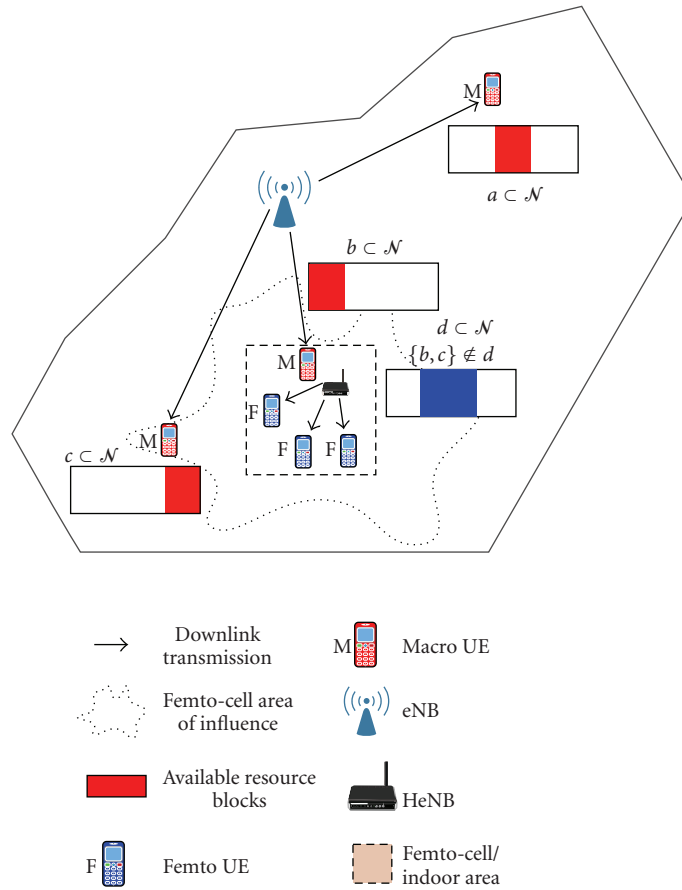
M

$a \subset \mathcal{N}$

$b \subset \mathcal{N}$

$d \subset \mathcal{N}$

$\{b, c\} \notin d$

M

F

F F

M

$c \subset \mathcal{N}$

Downlink transmission

M Macro UE

Femto-cell area of influence

eNB

Available resource blocks

HeNB

F Femto UE

Femto-cell/ indoor area